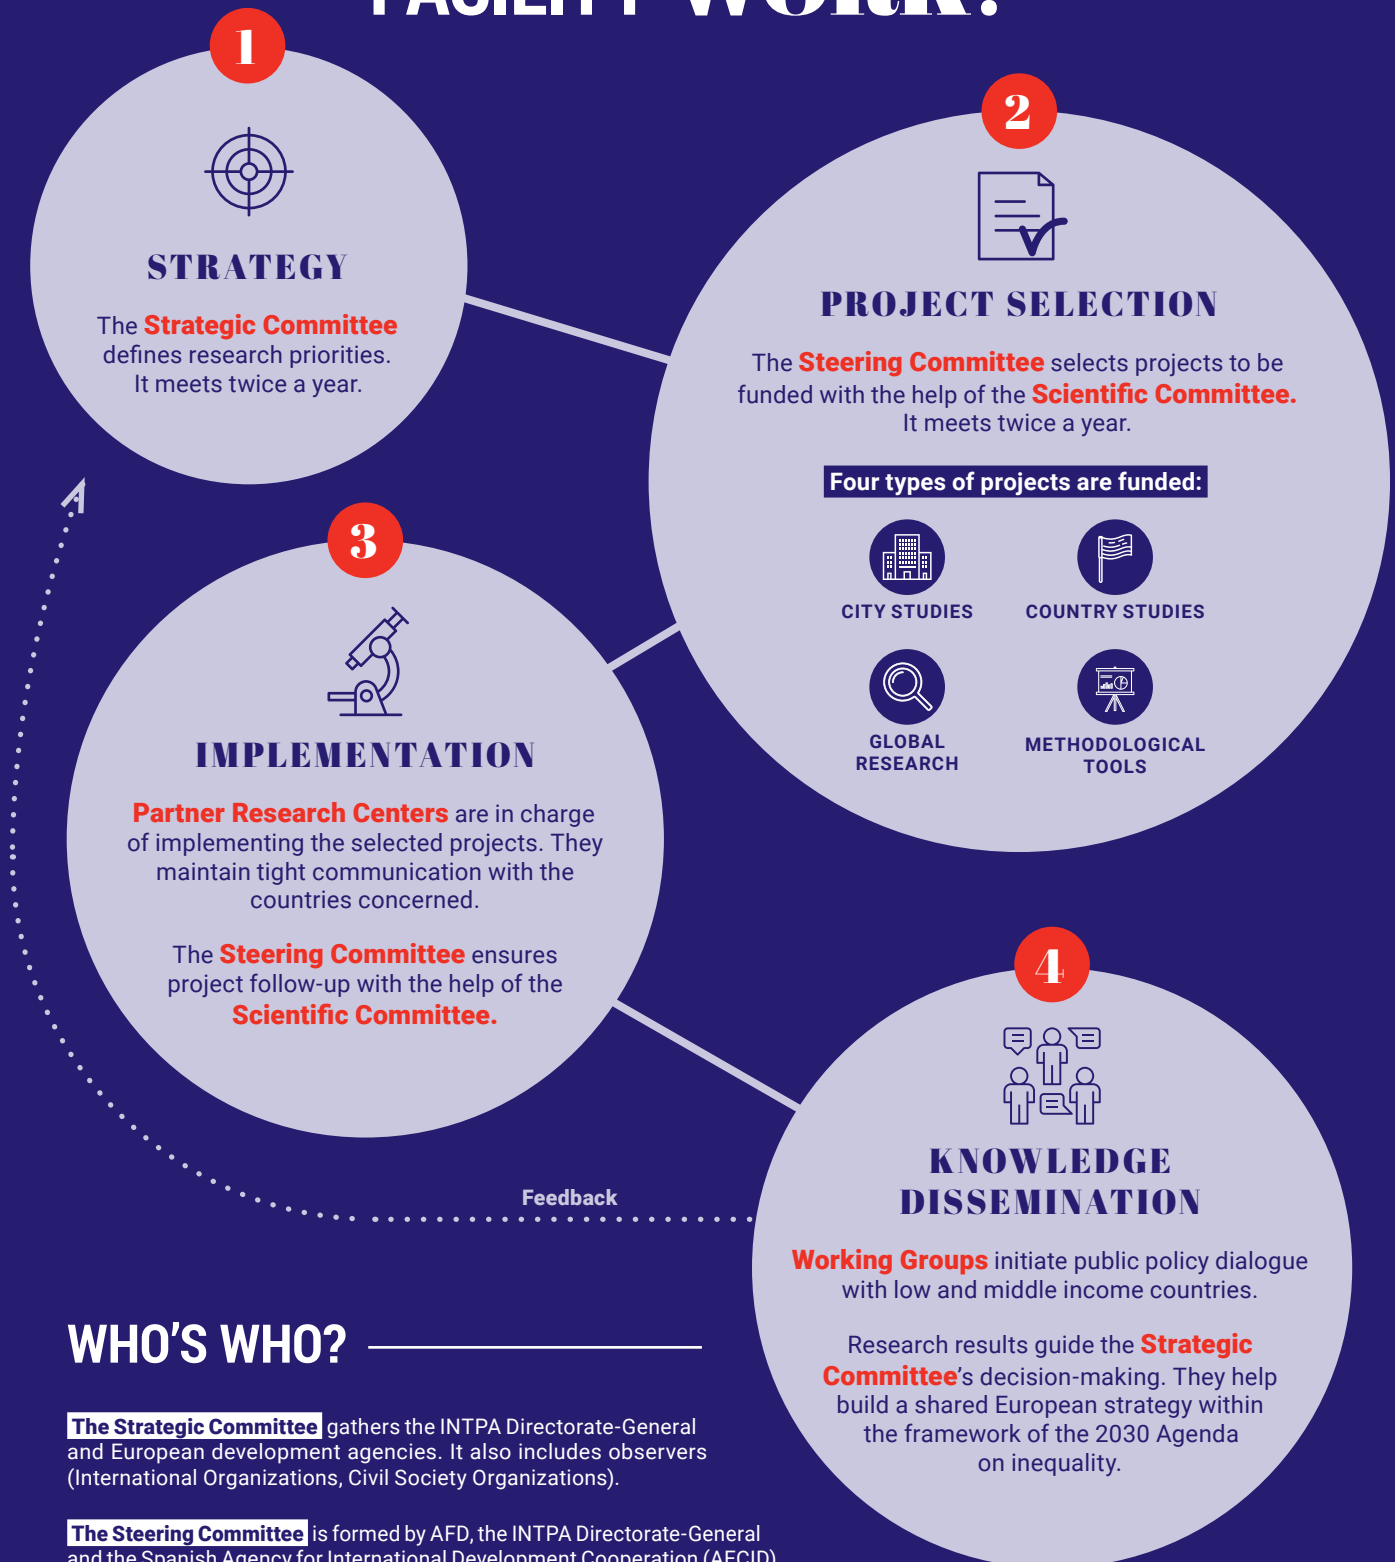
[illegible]

1

STRATEGY

The Strategic Committee defines research priorities. It meets twice a year.

2

PROJECT SELECTION

The Steering Committee selects projects to be funded with the help of the Scientific Committee. It meets twice a year.

Four types of projects are funded:

CITY STUDIES

COUNTRY STUDIES

GLOBAL RESEARCH

METHODOLOGICAL TOOLS

3

IMPLEMENTATION

Partner Research Centers are in charge of implementing the selected projects. They maintain tight communication with the countries concerned.

The Steering Committee ensures project follow-up with the help of the Scientific Committee.

4

KNOWLEDGE DISSEMINATION

Working Groups initiate public policy dialogue with low and middle income countries.

Research results guide the Strategic Committee's decision-making. They help build a shared European strategy within the framework of the 2030 Agenda on inequality.

Feedback

WHO'S WHO?

The Strategic Committee gathers the INTPA Directorate-General and European development agencies. It also includes observers (International Organizations, Civil Society Organizations).

The Steering Committee is formed by AFD, the INTPA Directorate-General and the Spanish Agency for International Development Cooperation (AECID)